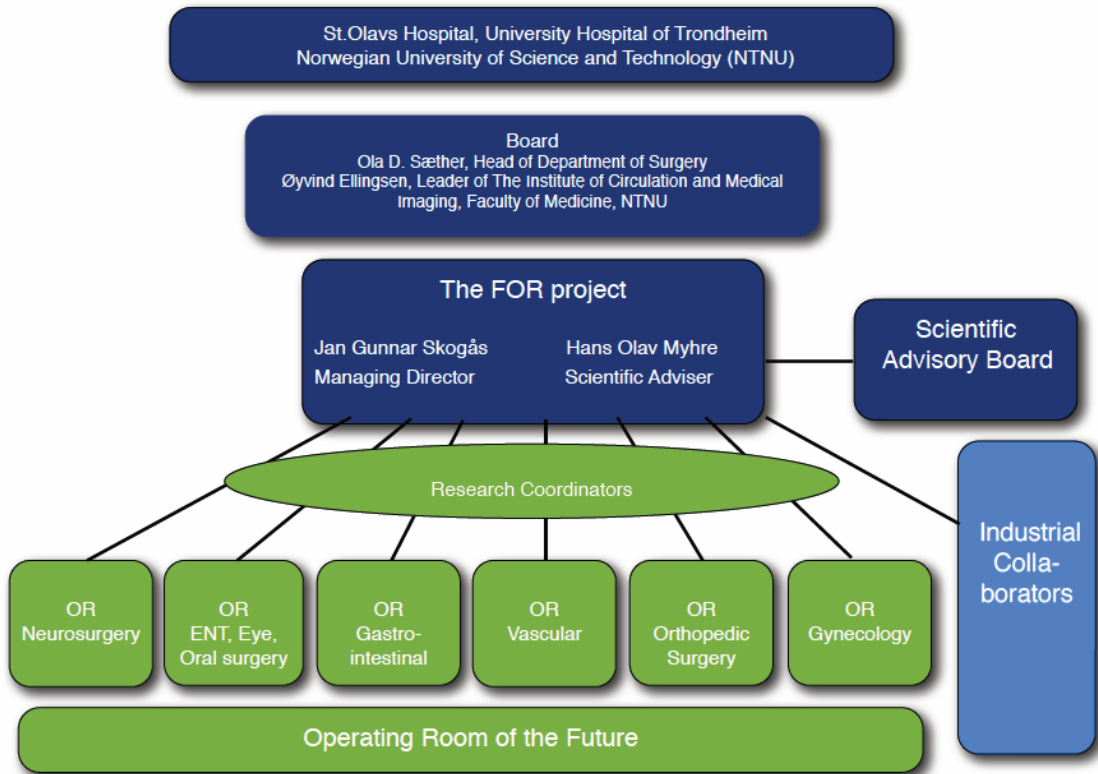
St.Olavs Hospital, University Hospital of Trondheim
Norwegian University of Science and Technology (NTNU)

Board
Ola D. Sæther, Head of Department of Surgery
Øyvind Ellingsen, Leader of The Institute of Circulation and Medical Imaging, Faculty of Medicine, NTNU

The FOR project

Jan Gunnar Skogås
Managing Director

Hans Olav Myhre
Scientific Adviser

Scientific Advisory Board

Research Coordinators

Industrial Collaborators

OR
Neurosurgery

OR
ENT, Eye, Oral surgery

OR
Gastrointestinal

OR
Vascular

OR
Orthopedic Surgery

OR
Gynecology

Operating Room of the Future